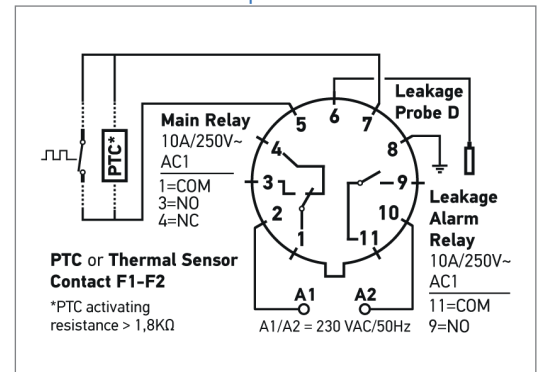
PTC*

Main Relay
10A/250V~
AC1
1=COM
3=NO
4=NC

Leakage
Probe D

6
7
5
4
8
3
9
2
10
1
11

Leakage
Alarm
Relay
10A/250V~
AC1
11=COM
9=NO

PTC or Thermal Sensor
Contact F1-F2

*PTC activating
resistance > 1,8KΩ

A1
A2
A1/A2 = 230 VAC/50Hz